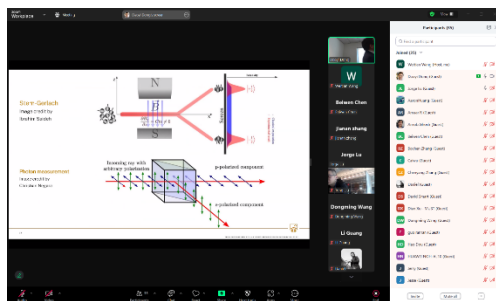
Workspace

Stern-Gerlach
Image credit to
Nadine Sudeh

N
S
|↑⟩
|↓⟩

Photon measurement
Image credit to
Caroline Negrini

Incoming ray with
arbitrary polarization

p-polarized component

s-polarized component

W
Weiran Wang

Baiwen Chen

Jianan zhang

Jerge Lu

Dongming Wang

Li Guang

Participants (35)

Weiran Wang (Host, me)
Guoyi Wang (Guest)
Jingwei Lu (Guest)
Li Guang (Guest)
Dongming Wang (Guest)
Jerry (Guest)

Invite
Mute all